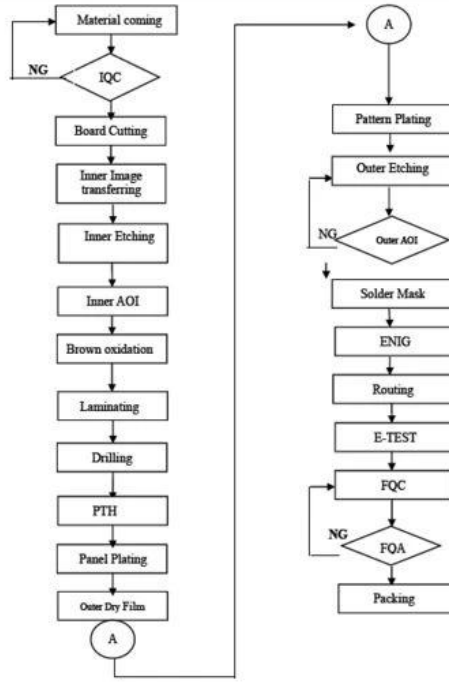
Material coming

NG

IQC

Board Cutting

Inner Image transferring

Inner Etching

Inner AOI

Brown oxidation

Laminating

Drilling

PTH

Panel Plating

Outer Dry Film

A

A

Pattern Plating

Outer Etching

NG

Outer AOI

Solder Mask

ENIG

Routing

E-TEST

FQC

NG

FQA

Packing